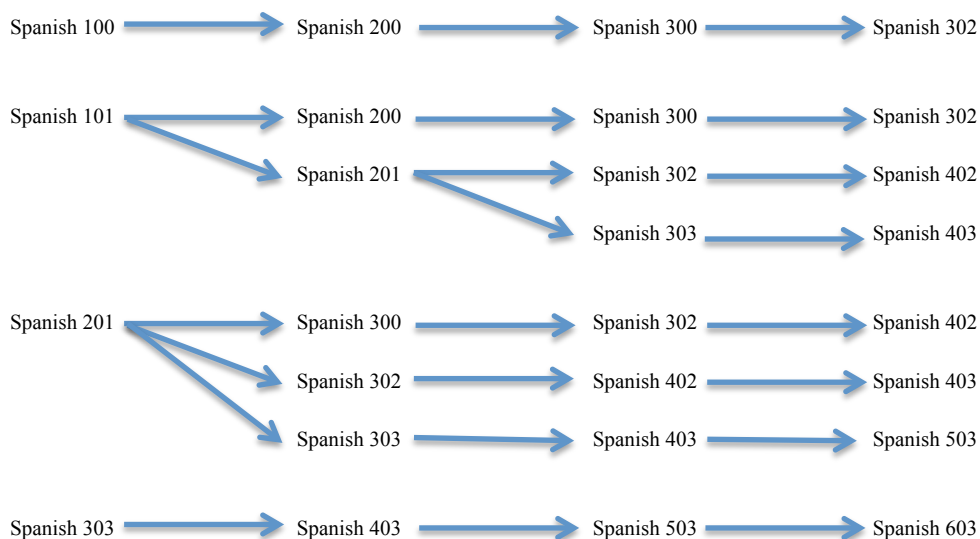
Spanish 100 Spanish 200 Spanish 300 Spanish 302

Spanish 101 Spanish 200 Spanish 300 Spanish 302
Spanish 201 Spanish 302 Spanish 402
Spanish 303 Spanish 403

Spanish 201 Spanish 300 Spanish 302 Spanish 402
Spanish 302 Spanish 402 Spanish 403
Spanish 303 Spanish 403 Spanish 503

Spanish 303 Spanish 403 Spanish 503 Spanish 603